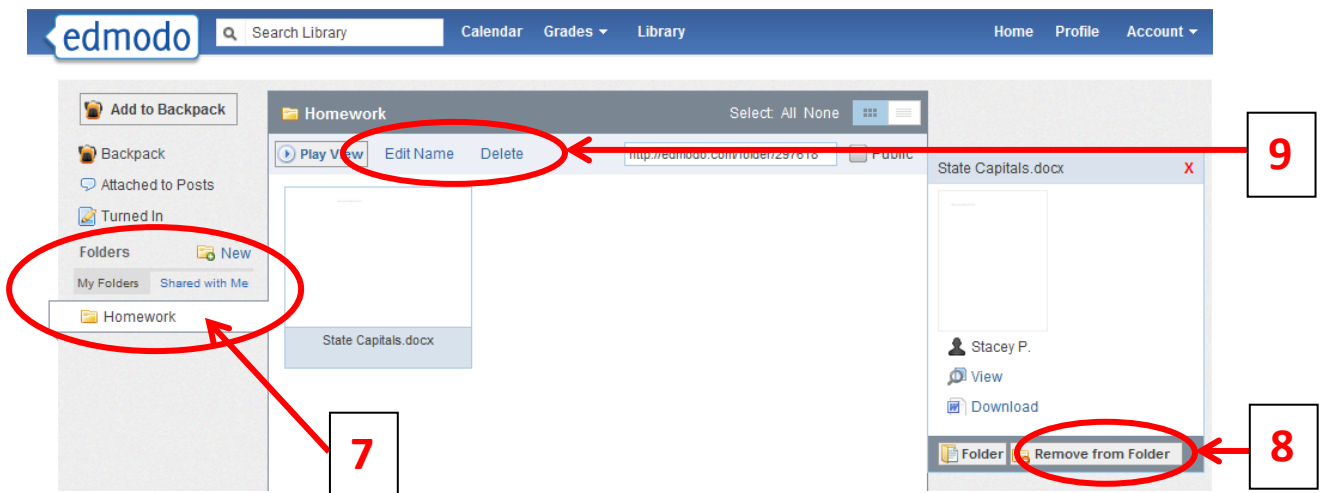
edmodo Search Library Calendar Grades ▾ Library Home Profile Account ▾

Add to Backpack

Backpack
Attached to Posts
Turned In
Folders New
My Folders Shared with Me
Homework

Homework Select: All None

Play View Edit Name Delete http://edmodo.com/folder/297818 Public

State Capitals.docx

State Capitals.docx X

Stacey P.
View
Download

Folder Remove from Folder

9

7

8